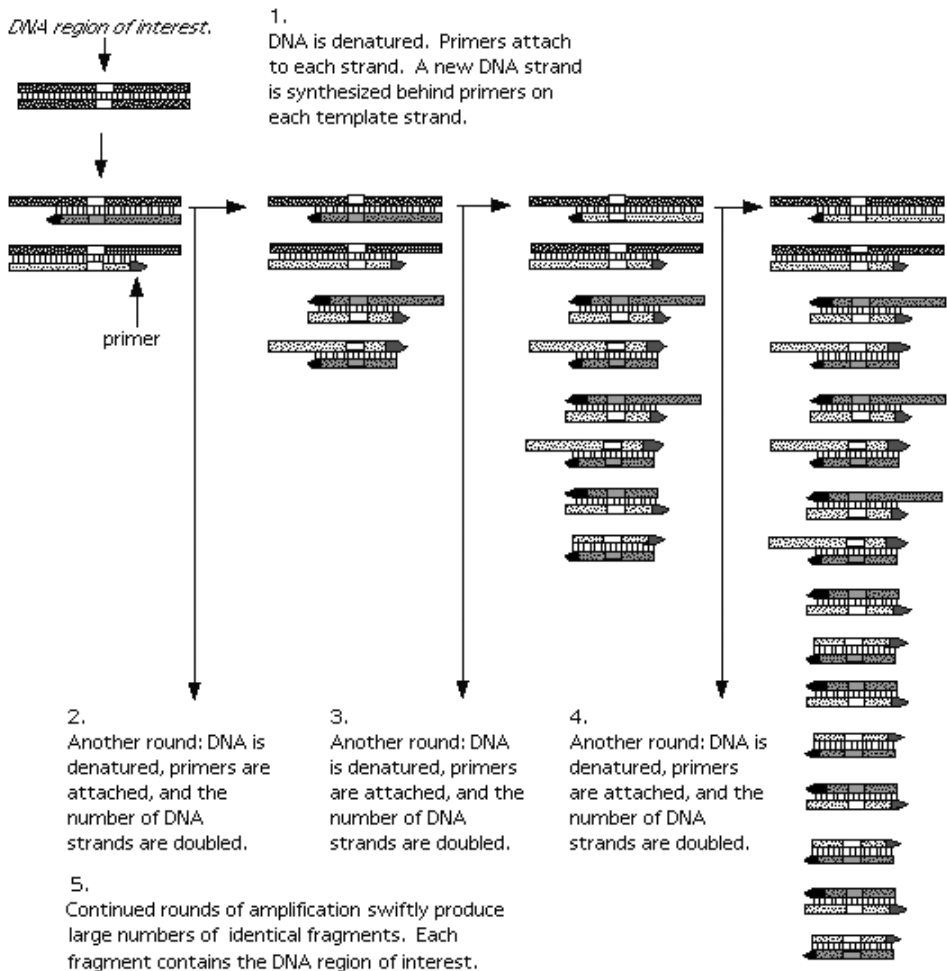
DNA region of interest.

1.
DNA is denatured. Primers attach to each strand. A new DNA strand is synthesized behind primers on each template strand.

primer

2.
Another round: DNA is denatured, primers are attached, and the number of DNA strands are doubled.

3.
Another round: DNA is denatured, primers are attached, and the number of DNA strands are doubled.

4.
Another round: DNA is denatured, primers are attached, and the number of DNA strands are doubled.

5.
Continued rounds of amplification swiftly produce large numbers of identical fragments. Each fragment contains the DNA region of interest.